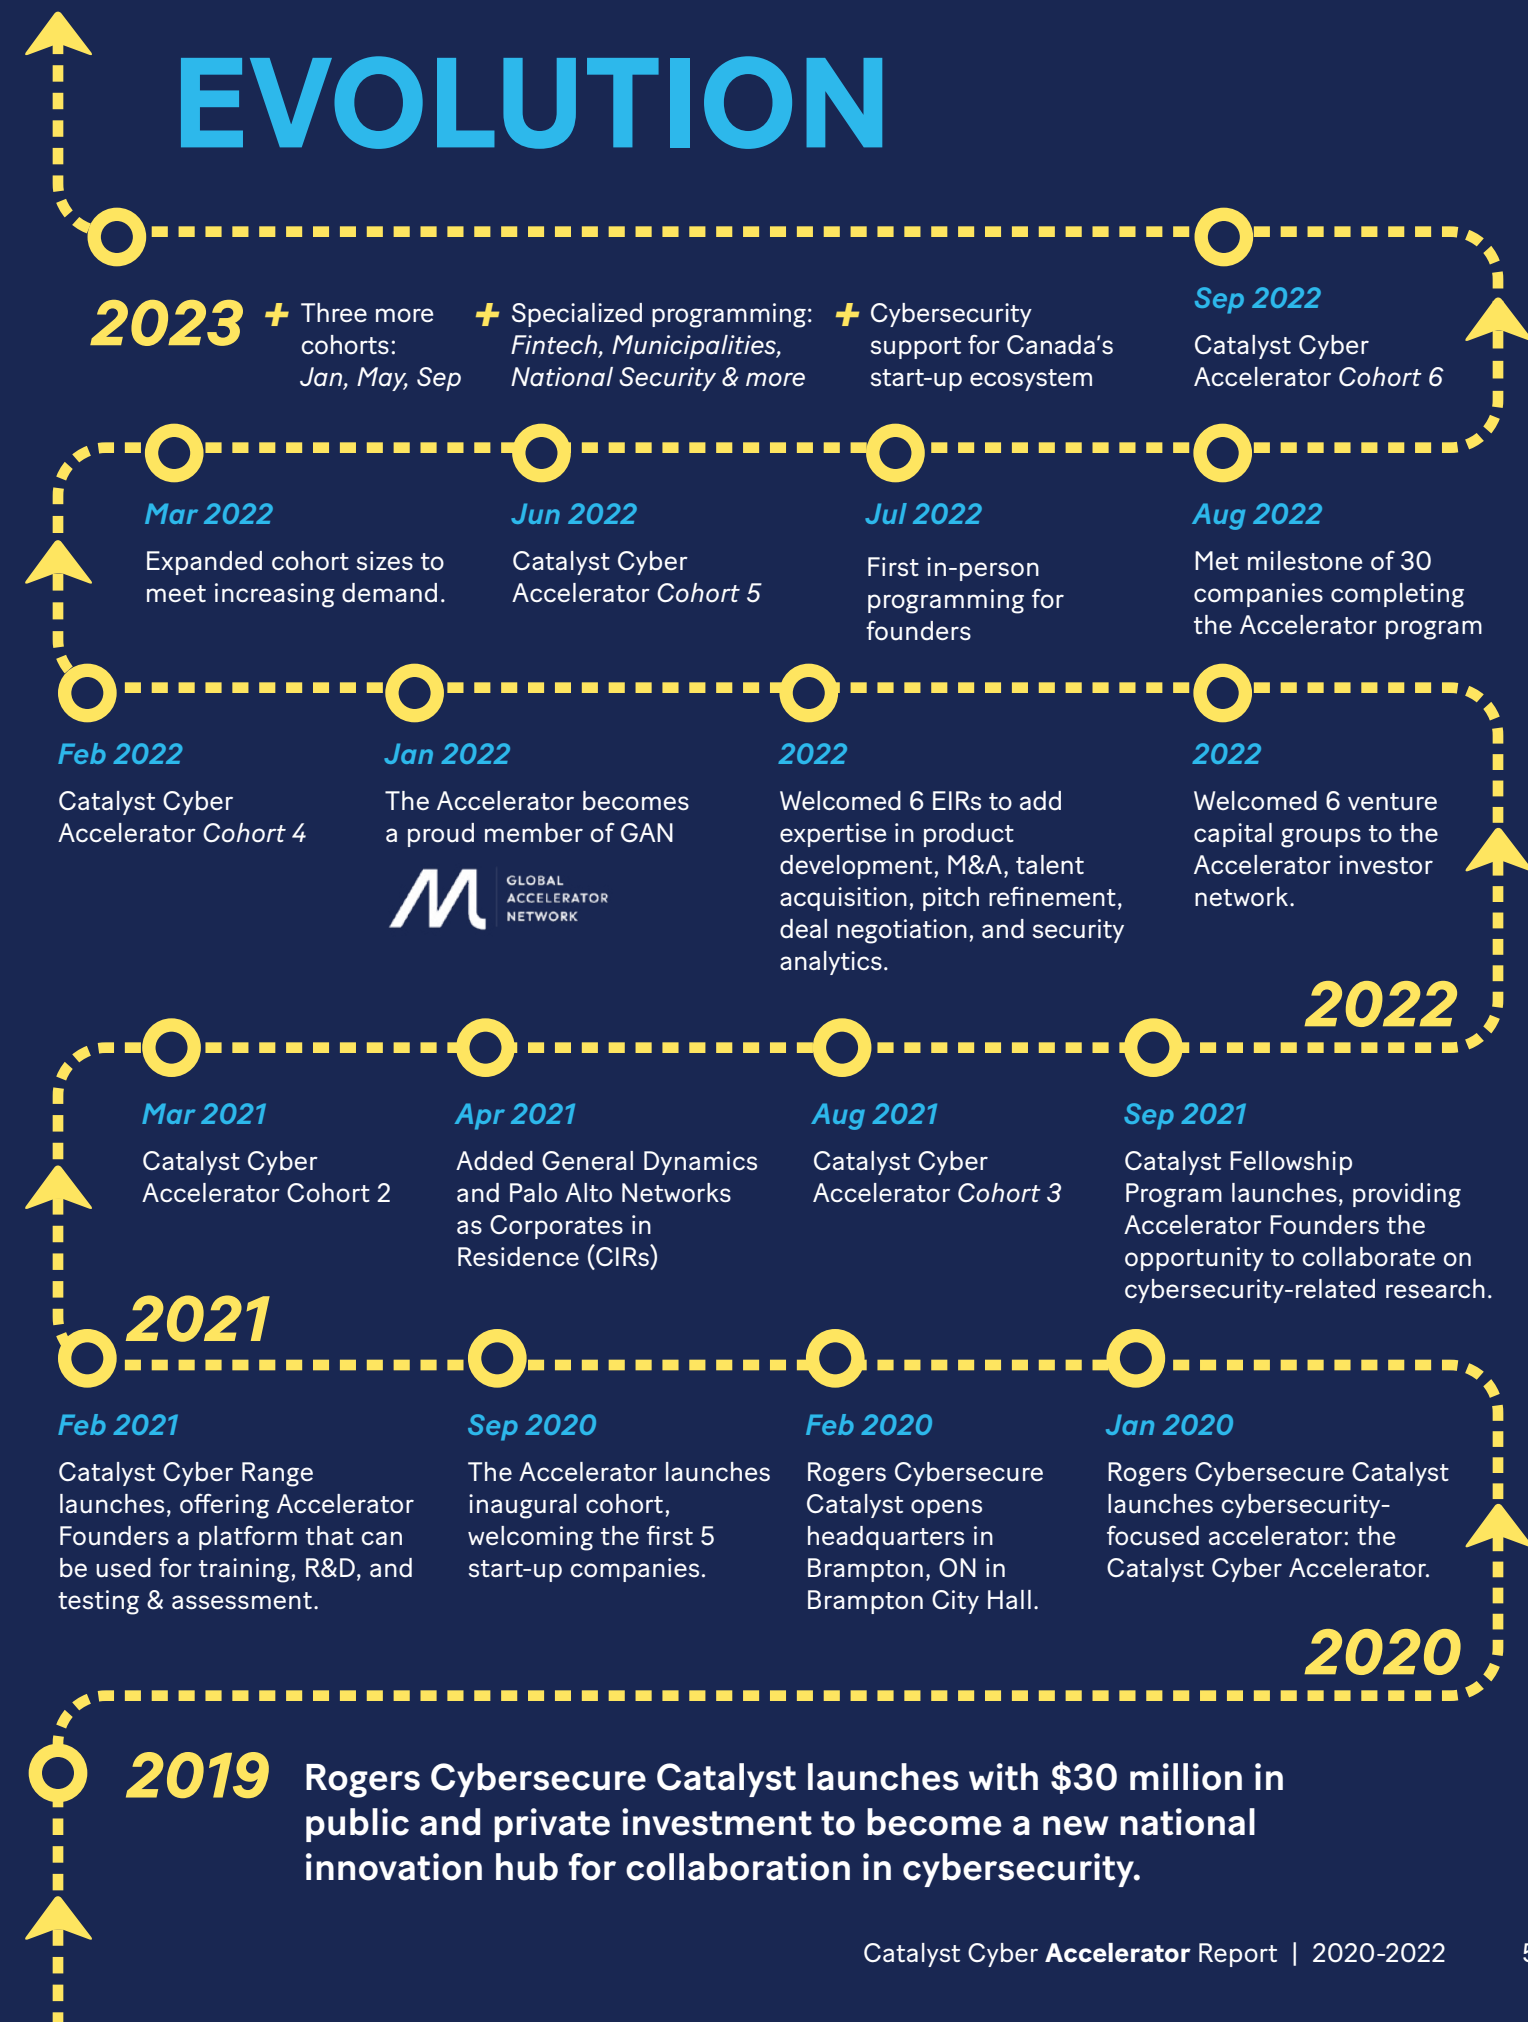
EVOLUTION

2023 + Three more cohorts: Jan, May, Sep

+ Specialized programming: Fintech, Municipalities, National Security & more

+ Cybersecurity support for Canada's start-up ecosystem

Sep 2022
Catalyst Cyber Accelerator Cohort 6

Mar 2022
Expanded cohort sizes to meet increasing demand.

Jun 2022
Catalyst Cyber Accelerator Cohort 5

Jul 2022
First in-person programming for founders

Aug 2022
Met milestone of 30 companies completing the Accelerator program

Feb 2022
Catalyst Cyber Accelerator Cohort 4

Jan 2022
The Accelerator becomes a proud member of GAN

GLOBAL ACCELERATOR NETWORK

2022
Welcomed 6 EIRs to add expertise in product development, M&A, talent acquisition, pitch refinement, deal negotiation, and security analytics.

2022
Welcomed 6 venture capital groups to the Accelerator investor network.

2022

Mar 2021
Catalyst Cyber Accelerator Cohort 2

Apr 2021
Added General Dynamics and Palo Alto Networks as Corporates in Residence (CIRs)

Aug 2021
Catalyst Cyber Accelerator Cohort 3

Sep 2021
Catalyst Fellowship Program launches, providing Accelerator Founders the opportunity to collaborate on cybersecurity-related research.

2021

Feb 2021
Catalyst Cyber Range launches, offering Accelerator Founders a platform that can be used for training, R&D, and testing & assessment.

Sep 2020
The Accelerator launches inaugural cohort, welcoming the first 5 start-up companies.

Feb 2020
Rogers Cybersecure Catalyst opens headquarters in Brampton, ON in Brampton City Hall.

Jan 2020
Rogers Cybersecure Catalyst launches cybersecurity-focused accelerator: the Catalyst Cyber Accelerator.

2020

2019 Rogers Cybersecure Catalyst launches with $30 million in public and private investment to become a new national innovation hub for collaboration in cybersecurity.

Catalyst Cyber Accelerator Report | 2020-2022 5